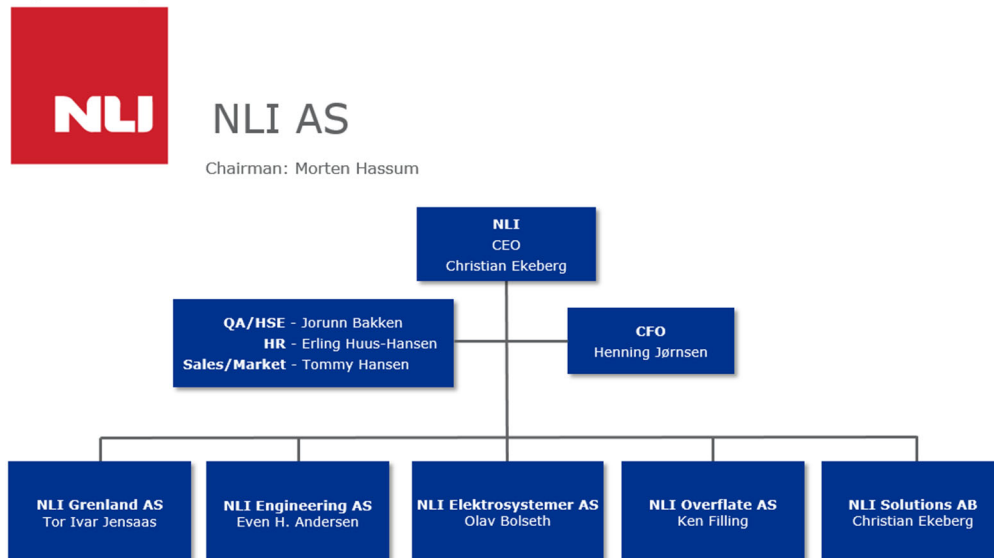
NLI

NLI AS

Chairman: Morten Hassum

NLI
CEO
Christian Ekeberg

QA/HSE - Jorunn Bakken
HR - Erling Huus-Hansen
Sales/Market - Tommy Hansen

CFO
Henning Jørnsen

NLI Grenland AS
Tor Ivar Jensaas

NLI Engineering AS
Even H. Andersen

NLI Elektrosystemer AS
Olav Bolseth

NLI Overflate AS
Ken Filling

NLI Solutions AB
Christian Ekeberg